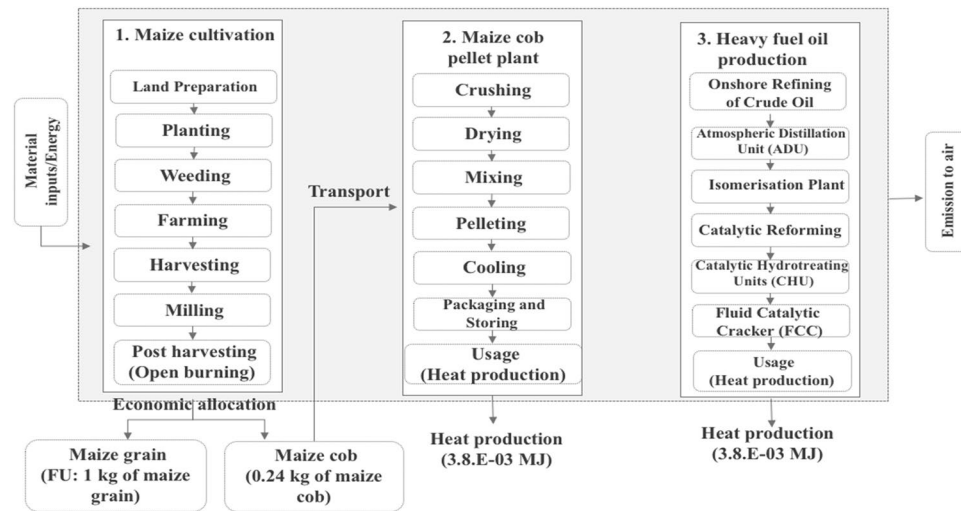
Material inputs/Energy

1. Maize cultivation

Land Preparation

Planting

Weeding

Farming

Harvesting

Milling

Post harvesting (Open burning)

Transport

2. Maize cob pellet plant

Crushing

Drying

Mixing

Pelleting

Cooling

Packaging and Storing

Usage (Heat production)

3. Heavy fuel oil production

Onshore Refining of Crude Oil

Atmospheric Distillation Unit (ADU)

Isomerisation Plant

Catalytic Reforming

Catalytic Hydrotreating Units (CHU)

Fluid Catalytic Cracker (FCC)

Usage (Heat production)

Emission to air

Economic allocation

Maize grain (FU: 1 kg of maize grain)

Maize cob (0.24 kg of maize cob)

Heat production (3.8.E-03 MJ)

Heat production (3.8.E-03 MJ)